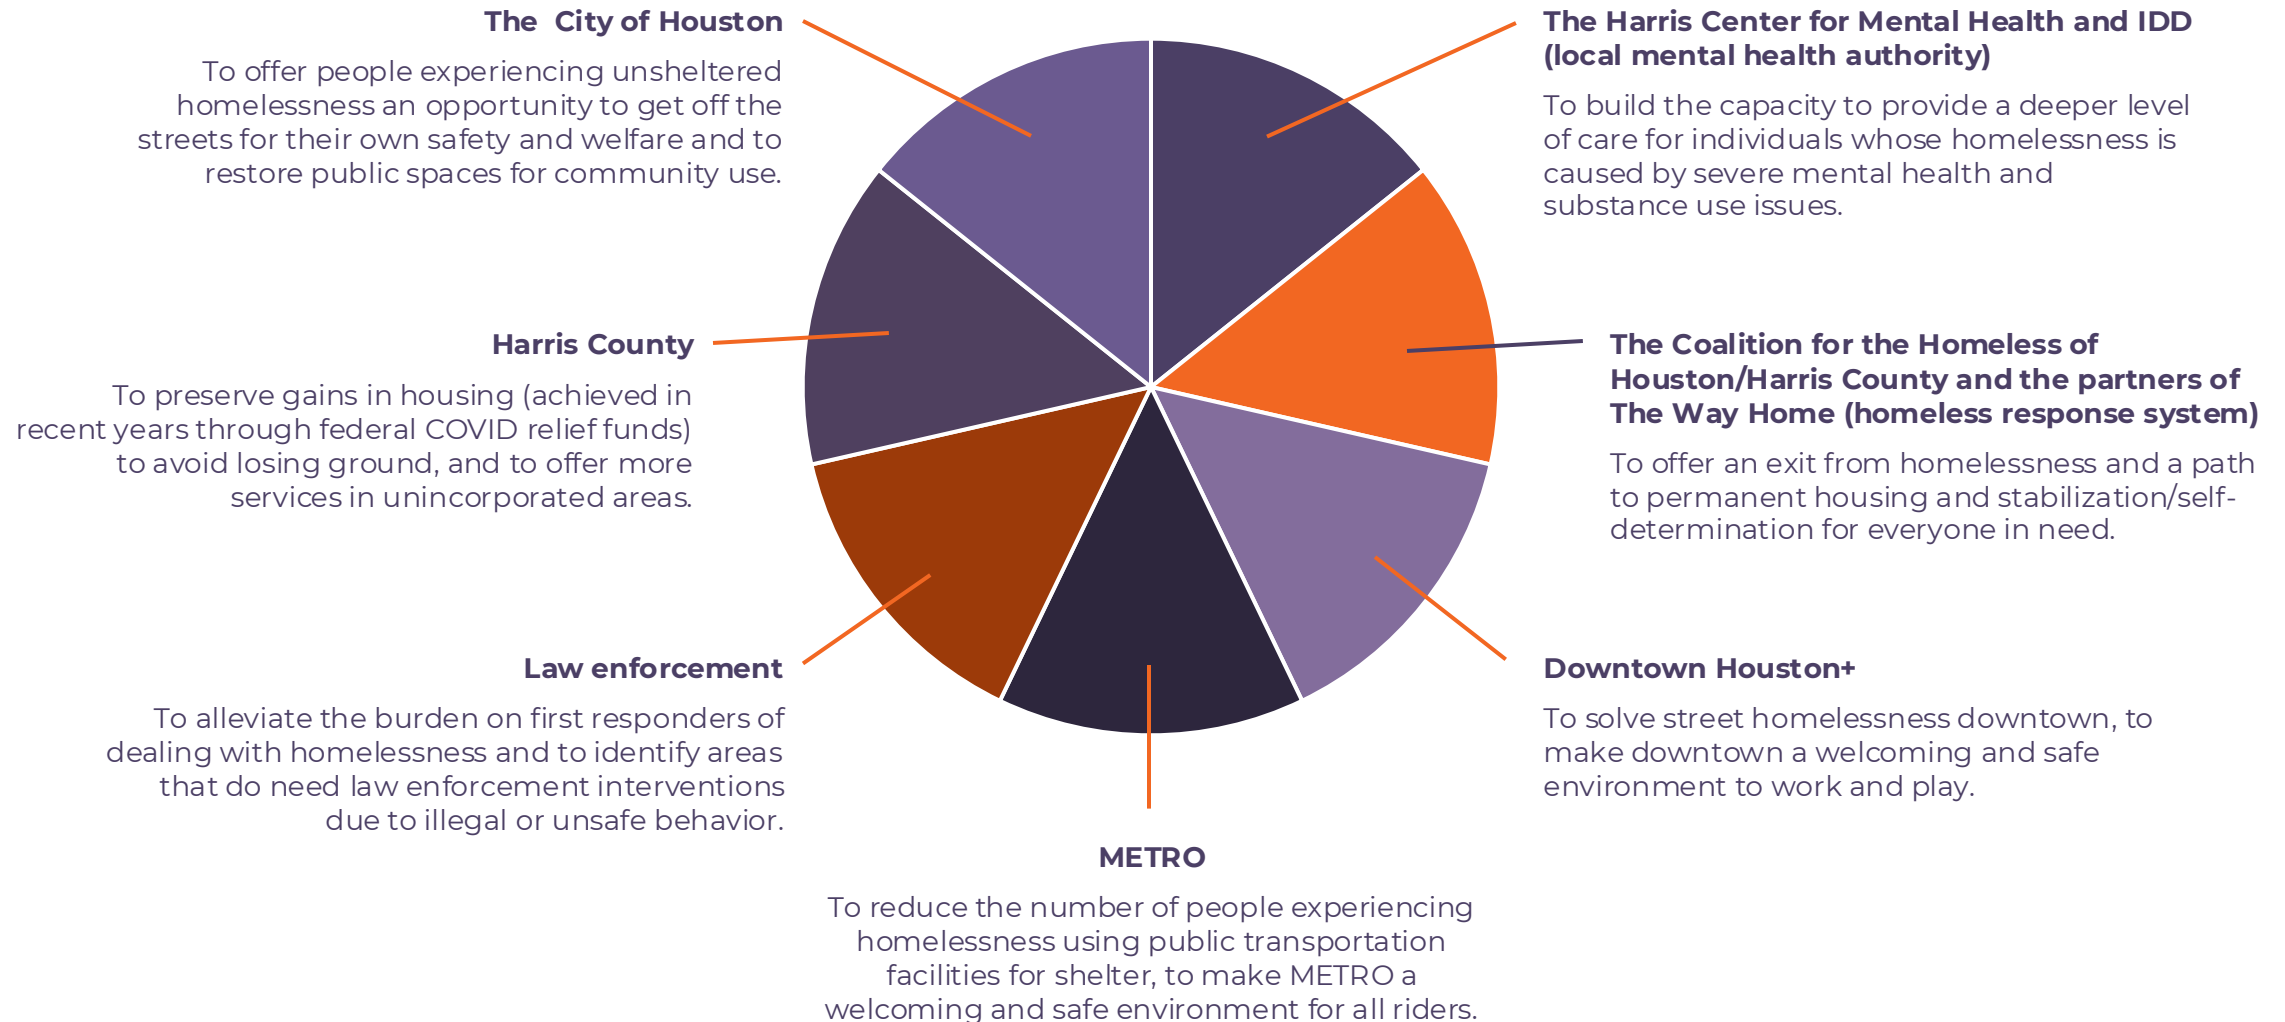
The City of Houston

To offer people experiencing unsheltered homelessness an opportunity to get off the streets for their own safety and welfare and to restore public spaces for community use.

The Harris Center for Mental Health and IDD (local mental health authority)

To build the capacity to provide a deeper level of care for individuals whose homelessness is caused by severe mental health and substance use issues.

Harris County

To preserve gains in housing (achieved in recent years through federal COVID relief funds) to avoid losing ground, and to offer more services in unincorporated areas.

The Coalition for the Homeless of Houston/Harris County and the partners of The Way Home (homeless response system)

To offer an exit from homelessness and a path to permanent housing and stabilization/self-determination for everyone in need.

Law enforcement

To alleviate the burden on first responders of dealing with homelessness and to identify areas that do need law enforcement interventions due to illegal or unsafe behavior.

Downtown Houston+

To solve street homelessness downtown, to make downtown a welcoming and safe environment to work and play.

METRO

To reduce the number of people experiencing homelessness using public transportation facilities for shelter, to make METRO a welcoming and safe environment for all riders.